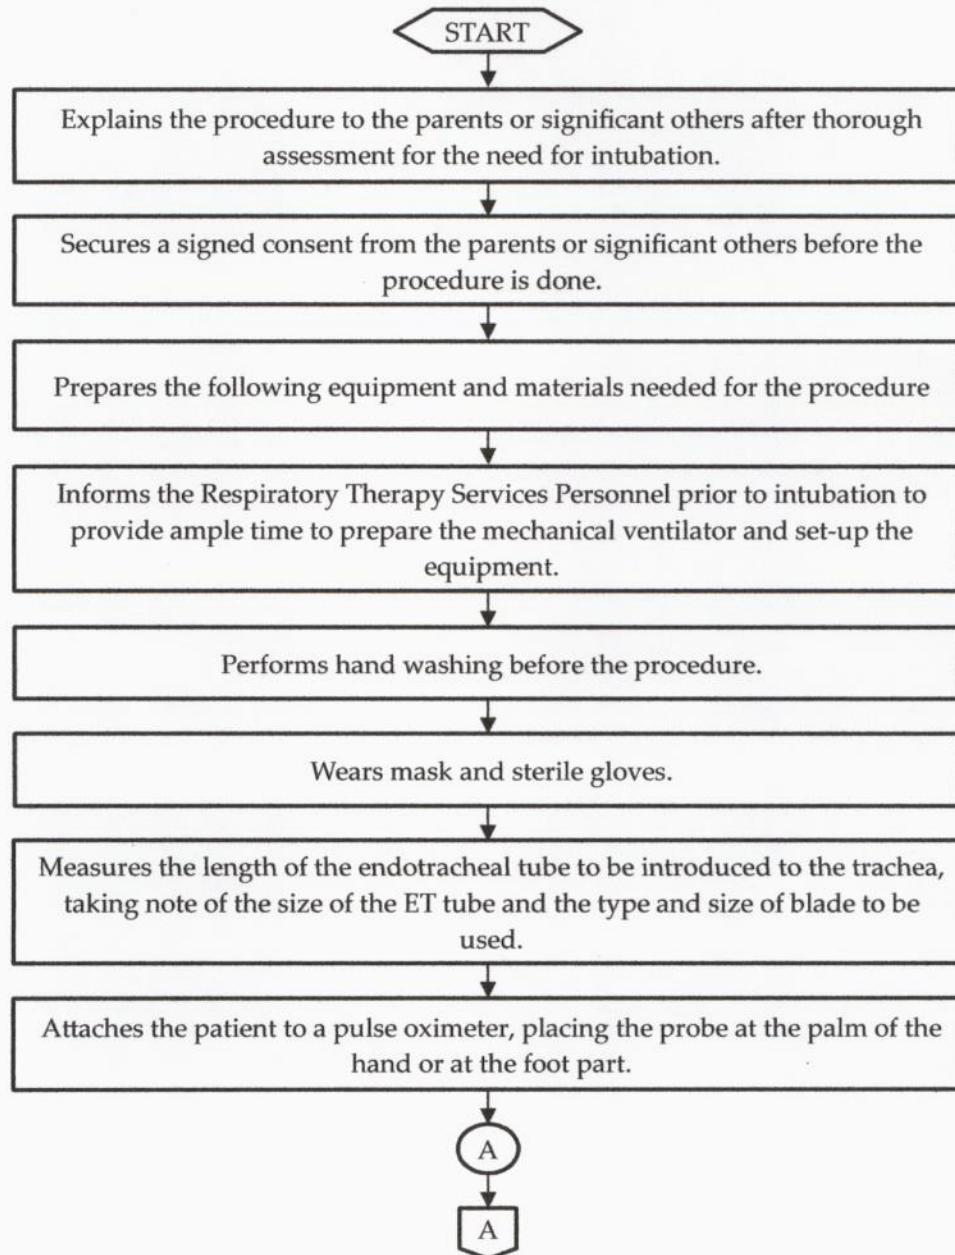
START

Explains the procedure to the parents or significant others after thorough assessment for the need for intubation.

Secures a signed consent from the parents or significant others before the procedure is done.

Prepares the following equipment and materials needed for the procedure

Informs the Respiratory Therapy Services Personnel prior to intubation to provide ample time to prepare the mechanical ventilator and set-up the equipment.

Performs hand washing before the procedure.

Wears mask and sterile gloves.

Measures the length of the endotracheal tube to be introduced to the trachea, taking note of the size of the ET tube and the type and size of blade to be used.

Attaches the patient to a pulse oximeter, placing the probe at the palm of the hand or at the foot part.

A

A